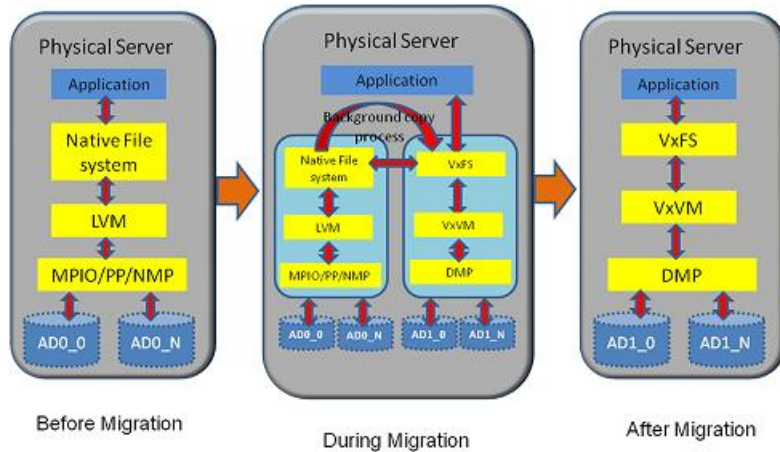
Physical Server

Application

Native File system

LVM

MPIO/PP/NMP

AD0_0

AD0_N

Before Migration

Physical Server

Application

Background copy process

Native File system

LVM

MPIO/PP/NMP

AD0_0

AD0_N

VxFS

VxVM

DMP

AD1_0

AD1_N

During Migration

Physical Server

Application

VxFS

VxVM

DMP

AD1_0

AD1_N

After Migration